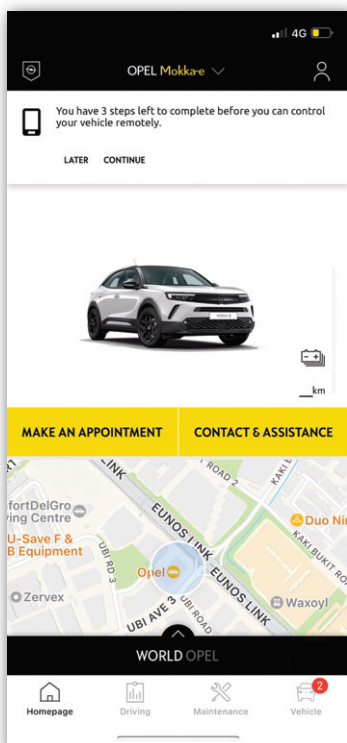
4G

OPEL Mokka-e

You have 3 steps left to complete before you can control your vehicle remotely.

LATER CONTINUE

__km

MAKE AN APPOINTMENT

CONTACT & ASSISTANCE

LINK
ROAD 2
KAKI
fortDelGro
ving Centre
EUNOS LINK
Duo Ni
U-Save F &
B Equipment
UBI RD 3
KAKI BUKIT RO
Opel
EUNOS LINK
Zervex
Waxoyl
UBI AVE 3
UBI ROAD

WORLD OPEL

Homepage
Driving
Maintenance
2
Vehicle